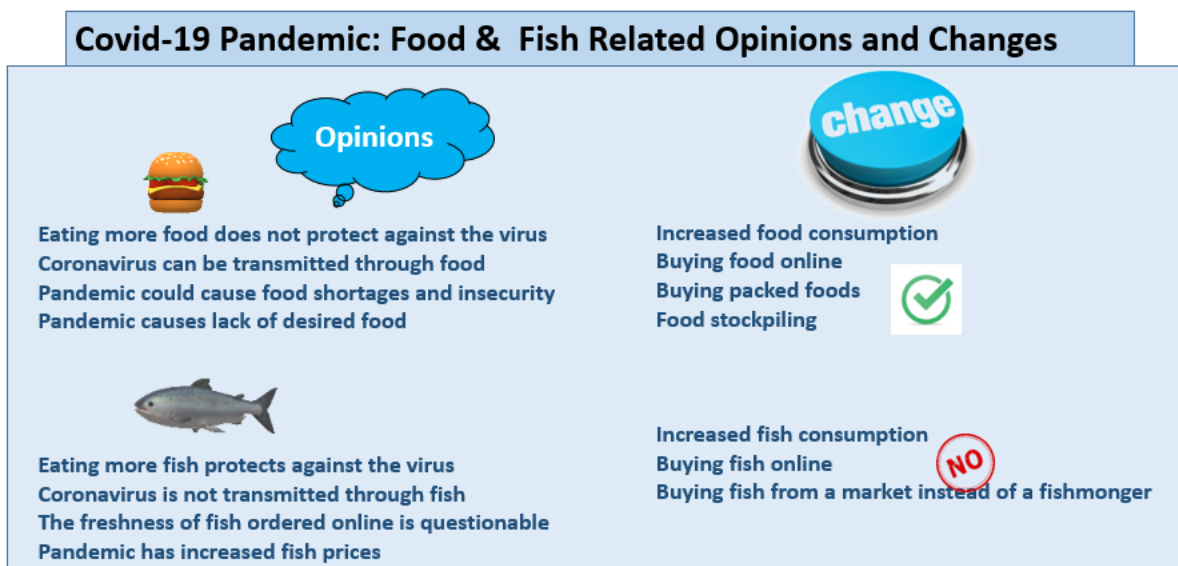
Covid-19 Pandemic: Food & Fish Related Opinions and Changes

Opinions

change

Eating more food does not protect against the virus
Coronavirus can be transmitted through food
Pandemic could cause food shortages and insecurity
Pandemic causes lack of desired food

Increased food consumption
Buying food online
Buying packed foods
Food stockpiling

Eating more fish protects against the virus
Coronavirus is not transmitted through fish
The freshness of fish ordered online is questionable
Pandemic has increased fish prices

Increased fish consumption
Buying fish online
NO
Buying fish from a market instead of a fishmonger